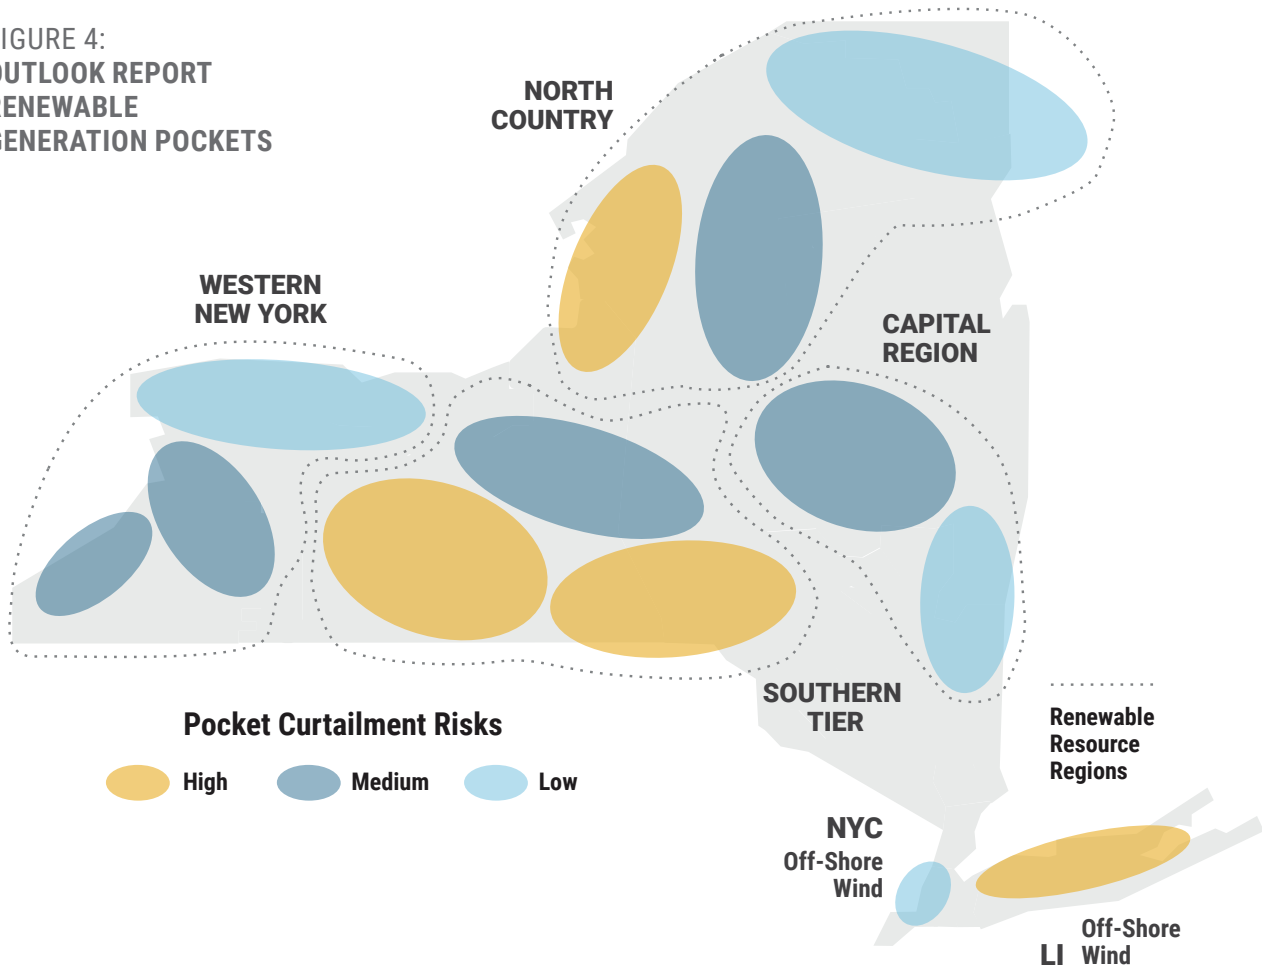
IGURE 4:
UTLOOK REPORT
ENEWABLE
ENERATION POCKETS

NORTH COUNTRY

WESTERN NEW YORK

CAPITAL REGION

SOUTHERN TIER

Pocket Curtailment Risks

High
Medium
Low

Renewable Resource Regions

NYC
Off-Shore Wind

Off-Shore Wind
LI